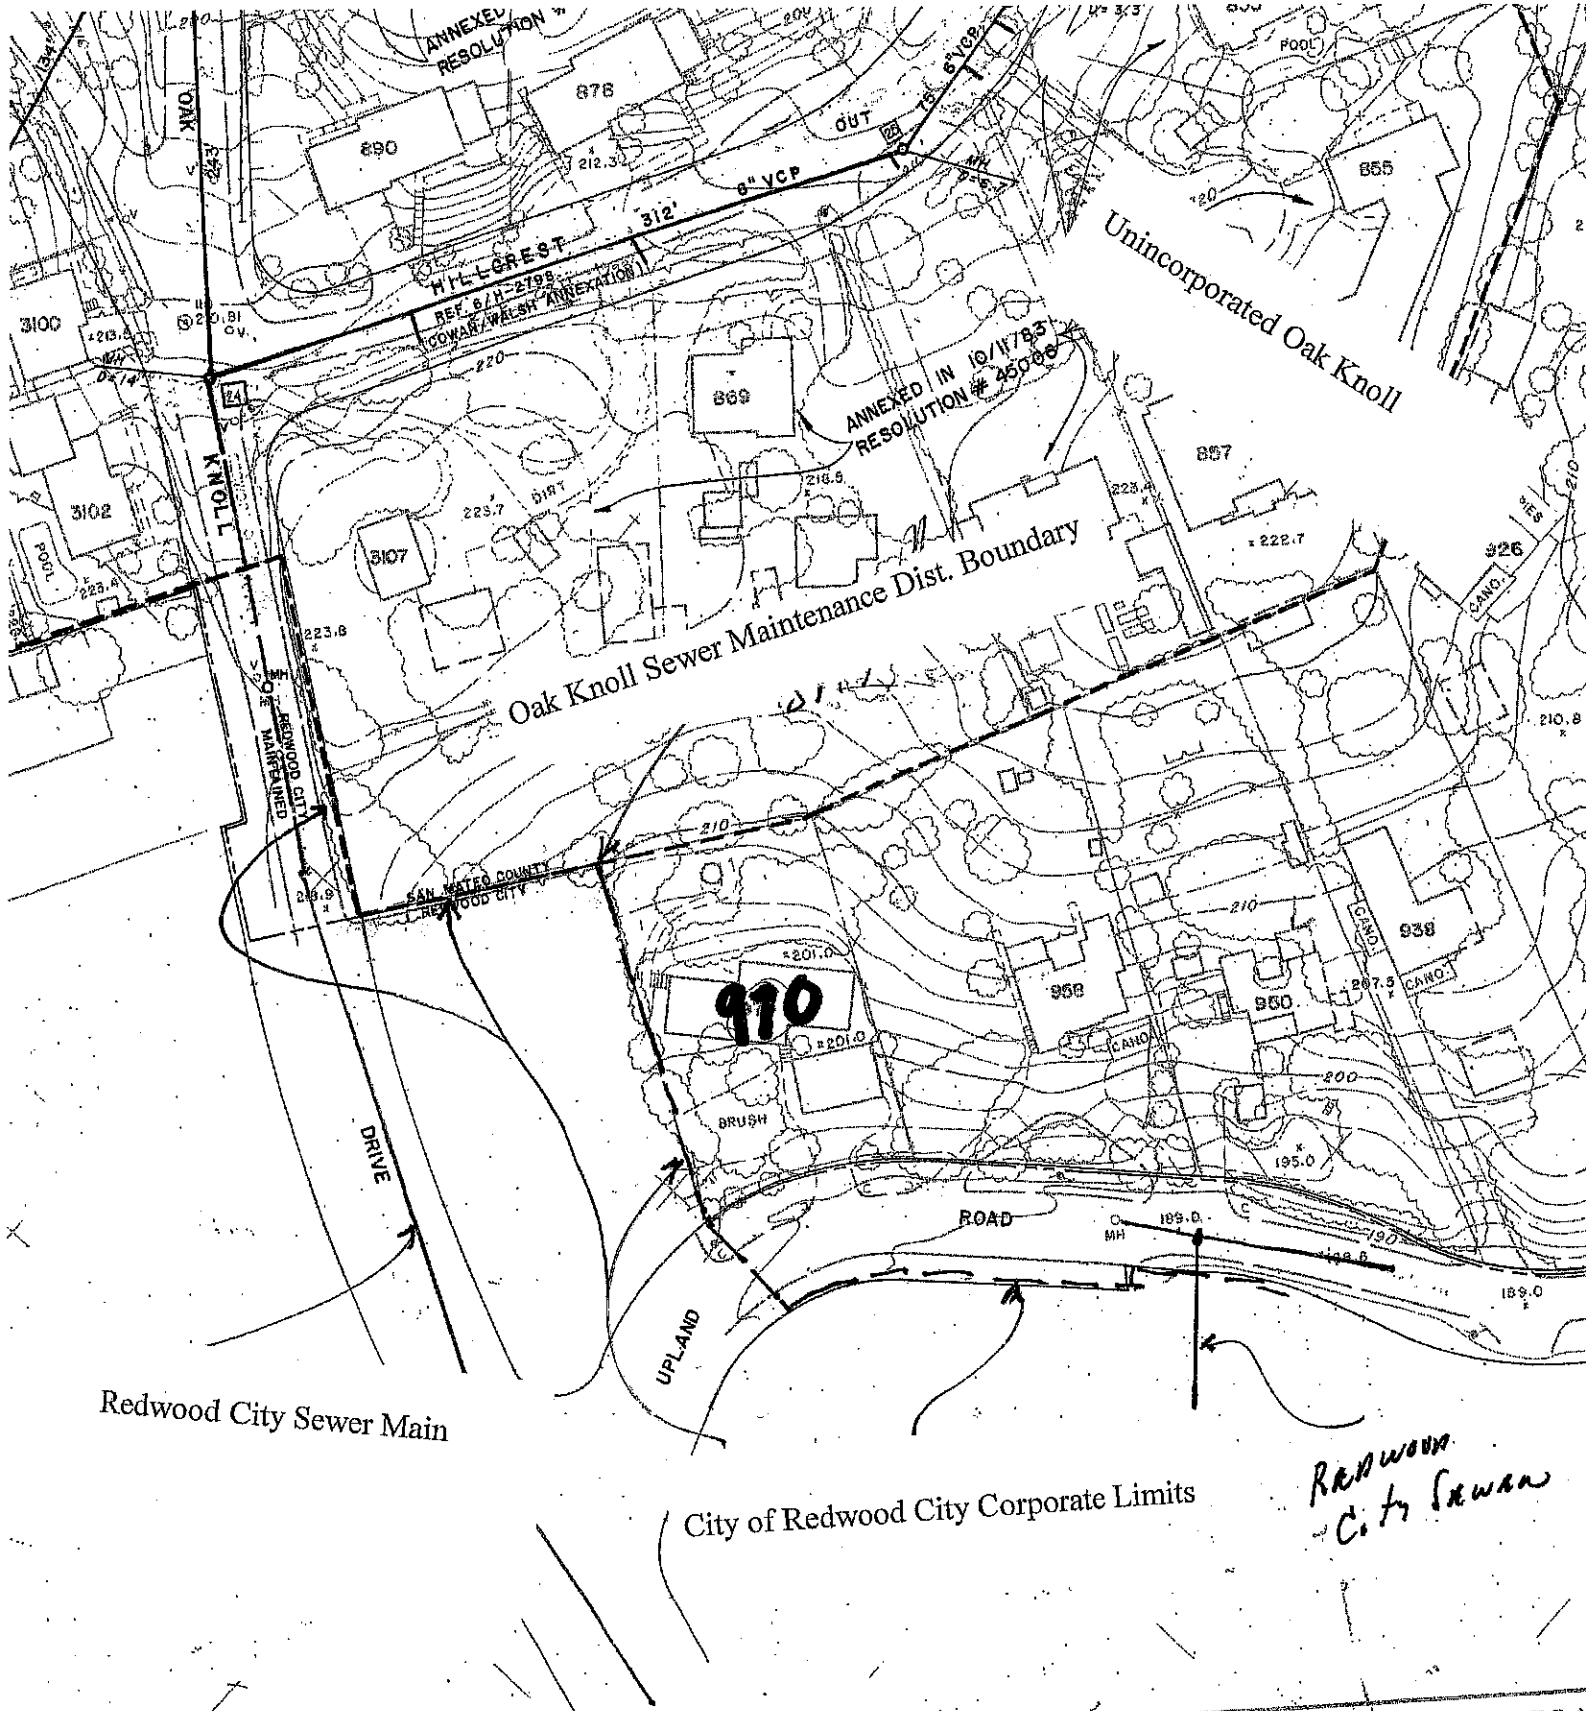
ANNEXED
RESOLUTION #
OAK
890
878
POOL
855
OUT
6" VCP
6" VCP
312'
HILLCREST
REF. 6/H-2798
COWAN/WALSH ANNEXATION
Unincorporated Oak Knoll
3100
MH
24
869
ANNEXED IN 10/11/83
RESOLUTION # 45066
KNOLL
3102
POOL
3107
DIRT
223.7
218.5
857
223.4
222.7
Oak Knoll Sewer Maintenance Dist. Boundary
926
CANO.
223.8
MH
REDWOOD CITY MAINTAINED
210.8
210
SAN MATEO COUNTY
REDWOOD CITY
210
938
CANO.
201.0
910
201.0
958
950
CANO.
207.5
CANO.
200
BRUSH
195.0
DRIVE
ROAD
MH
189.0
190
189.0
UPLAND
Redwood City Sewer Main
City of Redwood City Corporate Limits
Redwood City Sewer